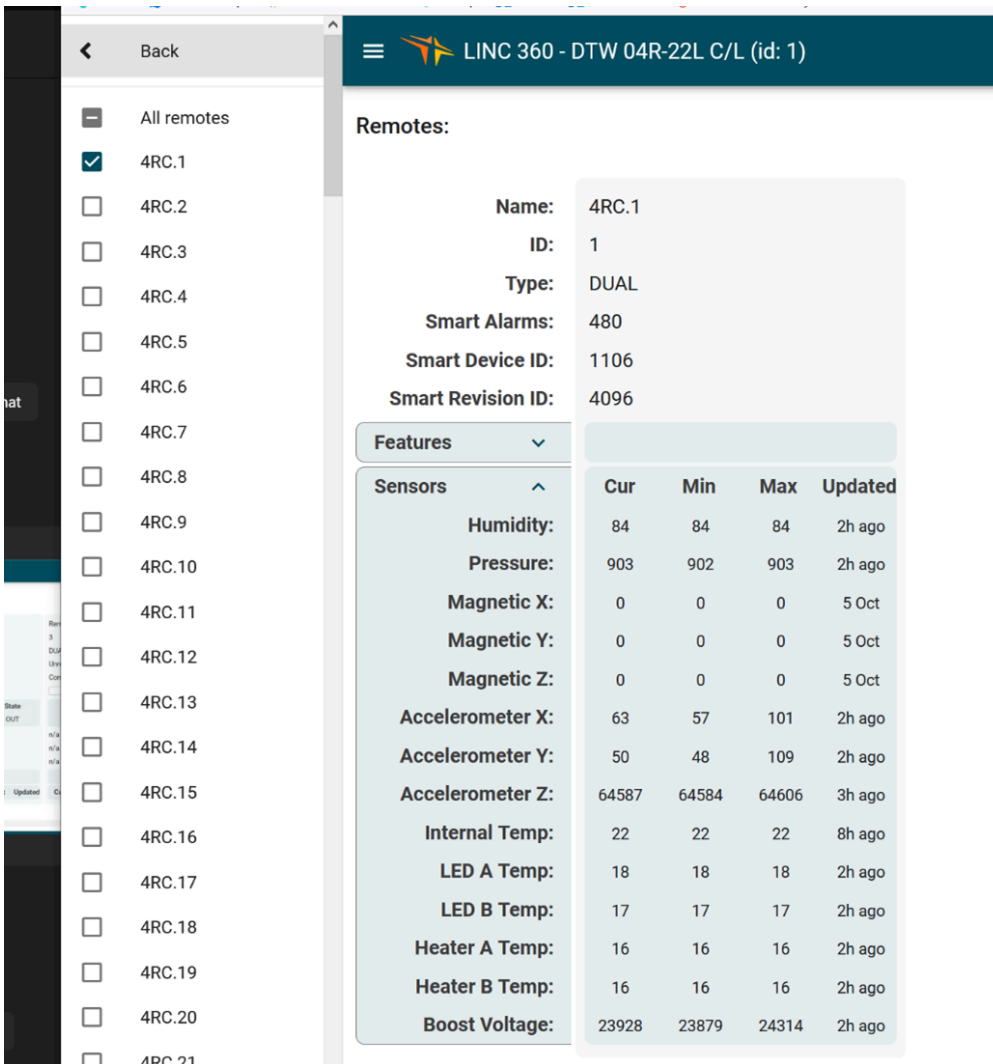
Back

All remotes
4RC.1
4RC.2
4RC.3
4RC.4
4RC.5
4RC.6
4RC.7
4RC.8
4RC.9
4RC.10
4RC.11
4RC.12
4RC.13
4RC.14
4RC.15
4RC.16
4RC.17
4RC.18
4RC.19
4RC.20
4RC.21

LINC 360 - DTW 04R-22L C/L (id: 1)

Remotes:

Name: 4RC.1
ID: 1
Type: DUAL
Smart Alarms: 480
Smart Device ID: 1106
Smart Revision ID: 4096

Features

| Sensors | Cur | Min | Max | Updated |
|---|---|---|---|---|
| Humidity: | 84 | 84 | 84 | 2h ago |
| Pressure: | 903 | 902 | 903 | 2h ago |
| Magnetic X: | 0 | 0 | 0 | 5 Oct |
| Magnetic Y: | 0 | 0 | 0 | 5 Oct |
| Magnetic Z: | 0 | 0 | 0 | 5 Oct |
| Accelerometer X: | 63 | 57 | 101 | 2h ago |
| Accelerometer Y: | 50 | 48 | 109 | 2h ago |
| Accelerometer Z: | 64587 | 64584 | 64606 | 3h ago |
| Internal Temp: | 22 | 22 | 22 | 8h ago |
| LED A Temp: | 18 | 18 | 18 | 2h ago |
| LED B Temp: | 17 | 17 | 17 | 2h ago |
| Heater A Temp: | 16 | 16 | 16 | 2h ago |
| Heater B Temp: | 16 | 16 | 16 | 2h ago |
| Boost Voltage: | 23928 | 23879 | 24314 | 2h ago |